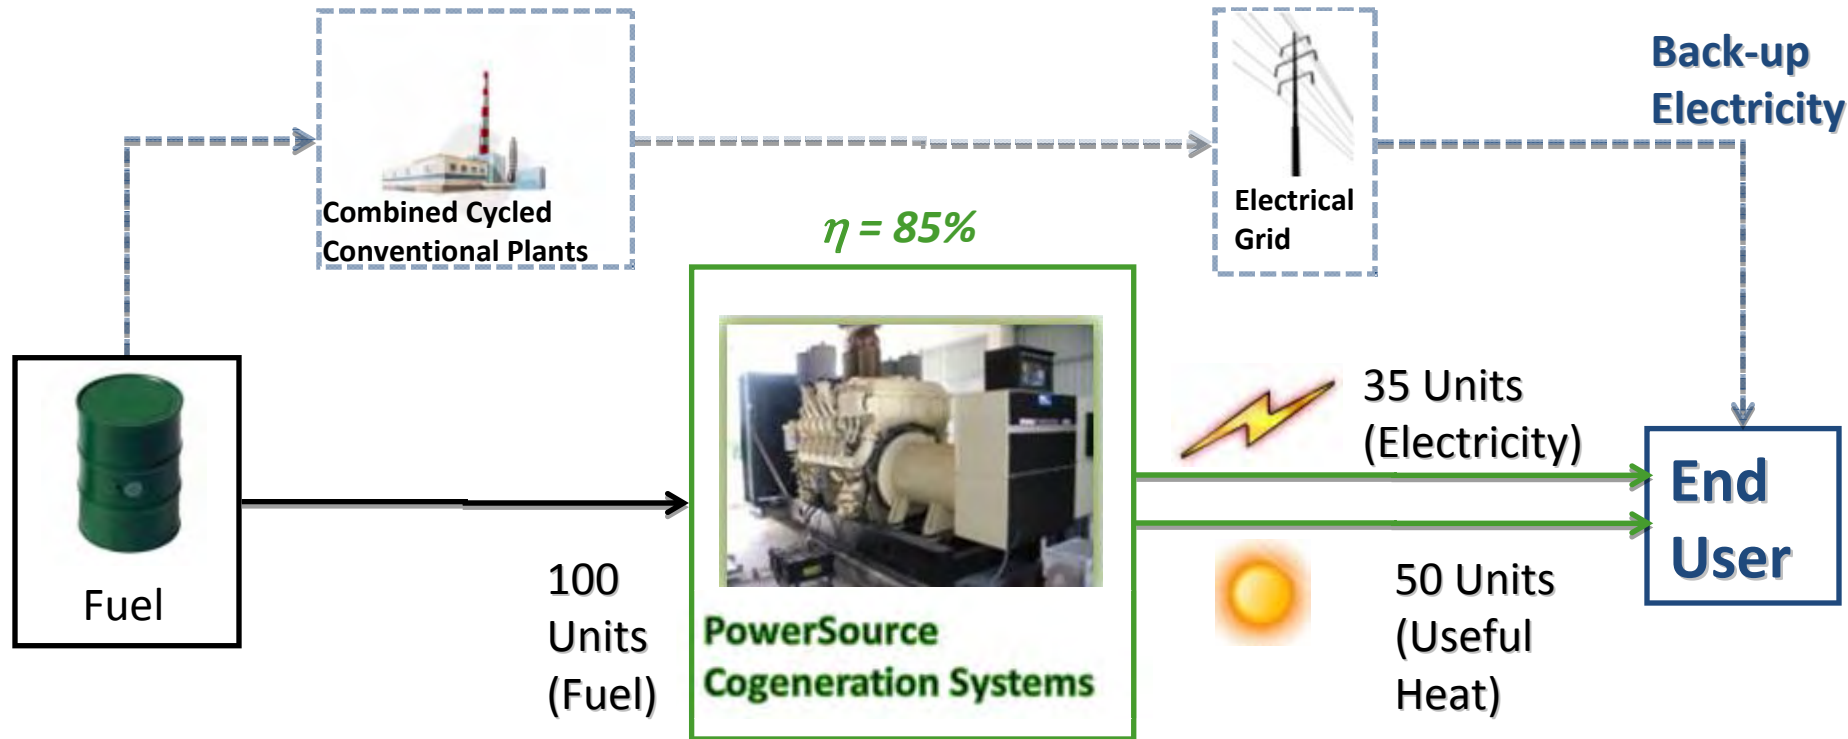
Combined Cycled Conventional Plants

Electrical Grid

Back-up Electricity

$\eta$ = 85%

Fuel

100 Units (Fuel)

PowerSource Cogeneration Systems

35 Units (Electricity)

50 Units (Useful Heat)

End User